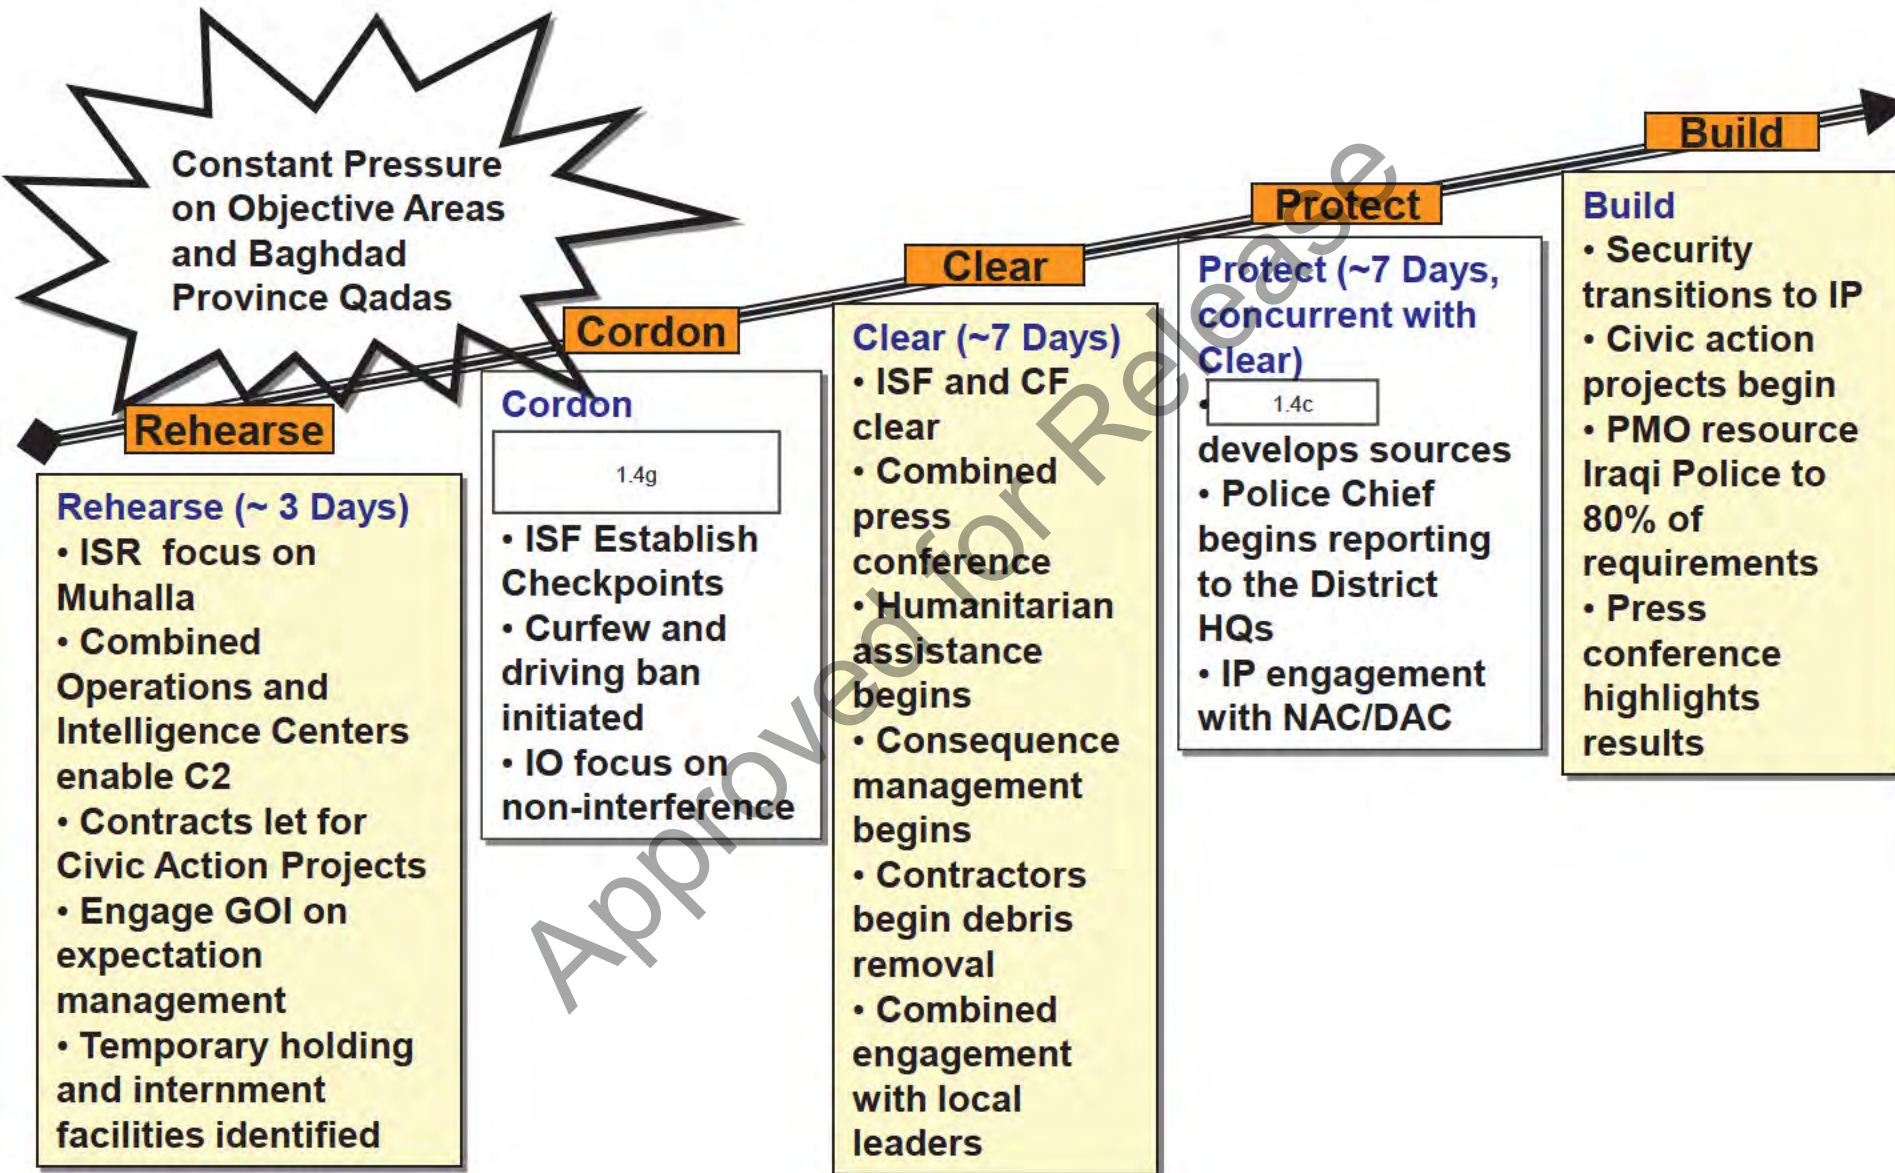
Constant Pressure on Objective Areas and Baghdad Province Qadas

Rehearse

Cordon

Clear

Protect

Build

Rehearse (~ 3 Days)
• ISR focus on Muhalla
• Combined Operations and Intelligence Centers enable C2
• Contracts let for Civic Action Projects
• Engage GOI on expectation management
• Temporary holding and internment facilities identified

Cordon
1.4g
• ISF Establish Checkpoints
• Curfew and driving ban initiated
• IO focus on non-interference

Clear (~7 Days)
• ISF and CF clear
• Combined press conference
• Humanitarian assistance begins
• Consequence management begins
• Contractors begin debris removal
• Combined engagement with local leaders

Protect (~7 Days, concurrent with Clear)
• 1.4c develops sources
• Police Chief begins reporting to the District HQs
• IP engagement with NAC/DAC

Build
• Security transitions to IP
• Civic action projects begin
• PMO resource Iraqi Police to 80% of requirements
• Press conference highlights results

Approved for Release